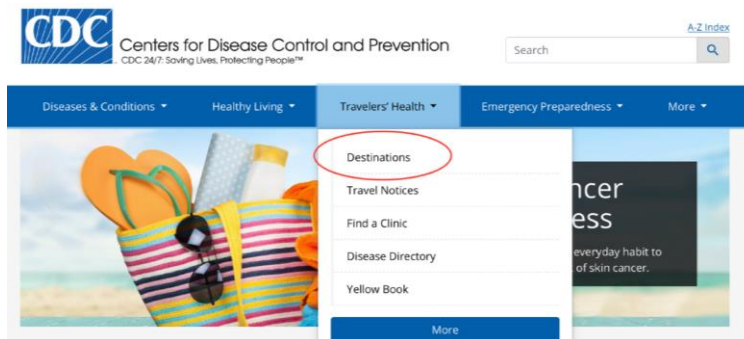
CDC

Centers for Disease Control and Prevention
CDC 24/7: Saving Lives, Protecting People™

A-Z Index

Search

Diseases & Conditions
Healthy Living
Travelers' Health
Emergency Preparedness
More

Destinations
Travel Notices
Find a Clinic
Disease Directory
Yellow Book
More

ncer
ess
everyday habit to
of skin cancer.